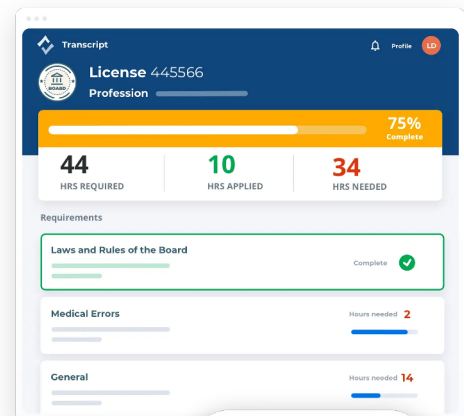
Transcript

Profile LD

BOARD

License 445566

Profession

75%
Complete

44
HRS REQUIRED

10
HRS APPLIED

34
HRS NEEDED

Requirements

Laws and Rules of the Board

Complete

Medical Errors

Hours needed 2

General

Hours needed 14